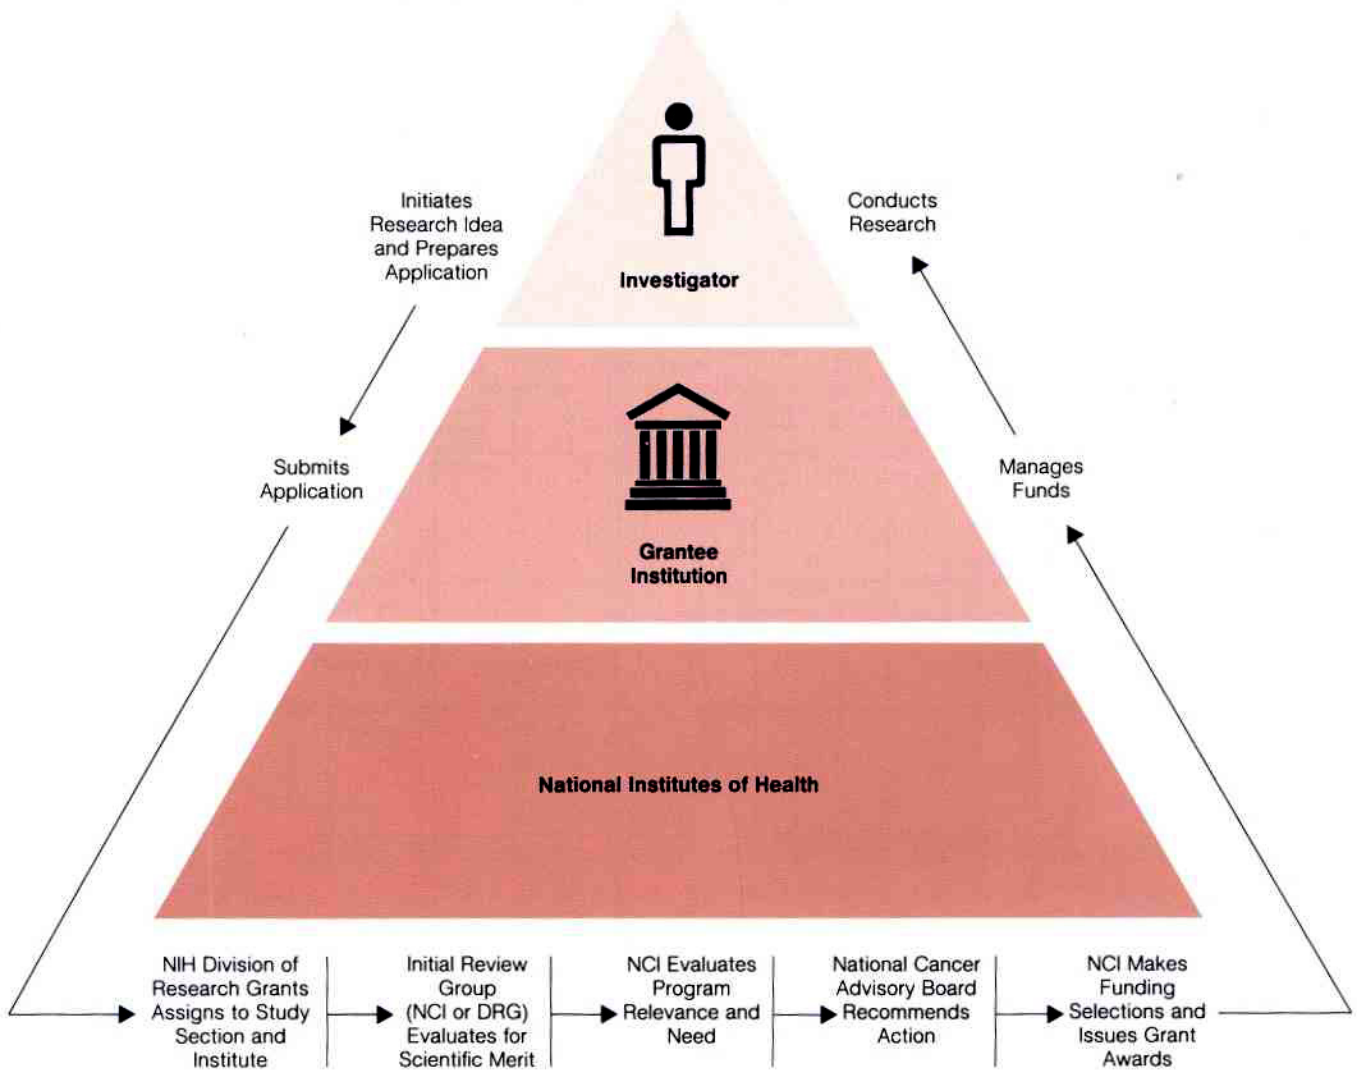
Initiates Research Idea and Prepares Application

Investigator

Conducts Research

Submits Application

Grantee Institution

Manages Funds

National Institutes of Health

NIH Division of Research Grants Assigns to Study Section and Institute

Initial Review Group (NCI or DRG) Evaluates for Scientific Merit

NCI Evaluates Program Relevance and Need

National Cancer Advisory Board Recommends Action

NCI Makes Funding Selections and Issues Grant Awards